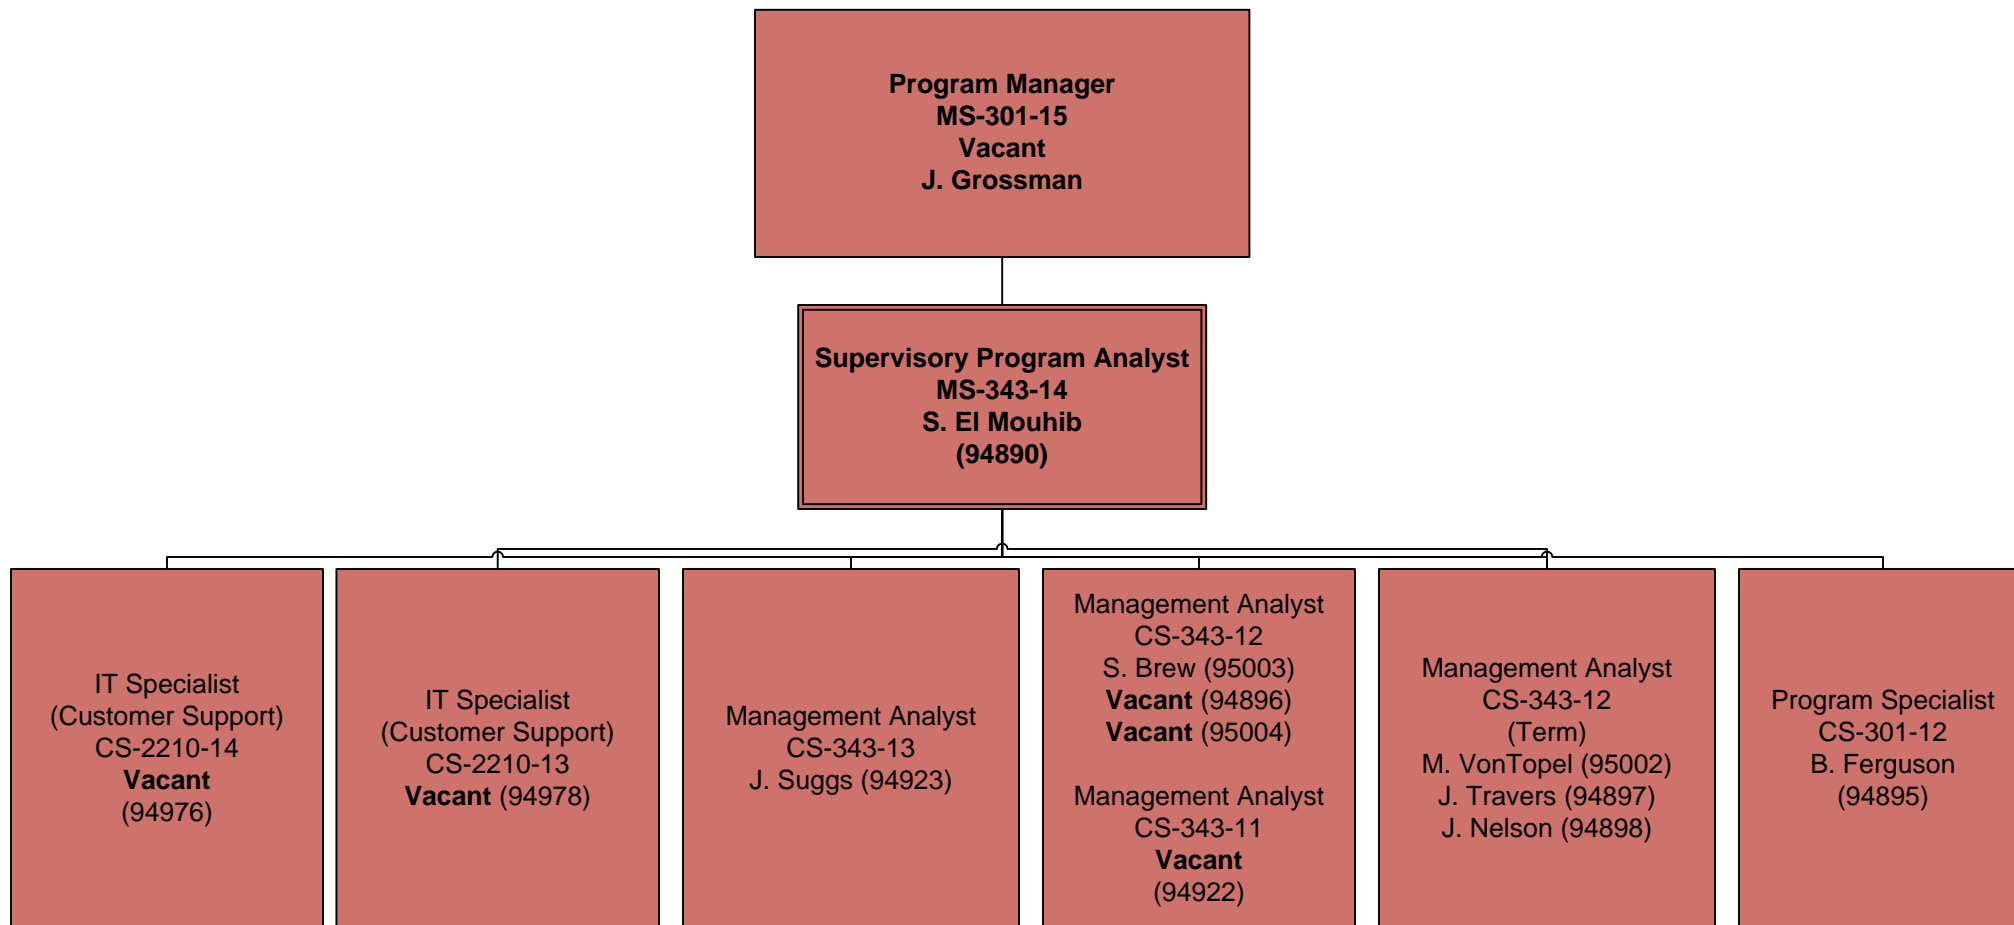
Program Manager
MS-301-15
Vacant
J. Grossman

Supervisory Program Analyst
MS-343-14
S. El Mouhib
(94890)

IT Specialist
(Customer Support)
CS-2210-14
Vacant
(94976)

IT Specialist
(Customer Support)
CS-2210-13
Vacant (94978)

Management Analyst
CS-343-13
J. Suggs (94923)

Management Analyst
CS-343-12
S. Brew (95003)
Vacant (94896)
Vacant (95004)

Management Analyst
CS-343-11
Vacant
(94922)

Management Analyst
CS-343-12
(Term)
M. VonTopel (95002)
J. Travers (94897)
J. Nelson (94898)

Program Specialist
CS-301-12
B. Ferguson
(94895)